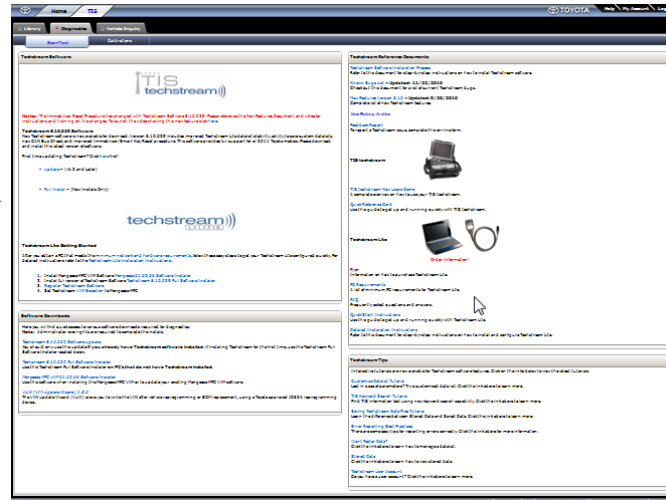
Home TIS

Help | My Account | Log Out

TOYOTA

Library | Diagnostics | Vehicle Inquiry

Techstream | Calibrations

Techstream Software

TIS techstream

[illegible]

Techstream 8.10.025 Software

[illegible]

Find the update for Techstream:

Update - (v8.5 and later)

Full Install - (New Installs Only)

techstream LITE

Techstream Lite Getting Started

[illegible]

1. Install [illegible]
2. Install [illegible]
3. Register Techstream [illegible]
4. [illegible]

Software Downloads

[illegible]

Techstream Reference Documents

Techstream Software Installation Process
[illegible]

Known Bugs List
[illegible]

New Features Version
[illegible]

New Features Archive

Feedback Report
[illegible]

TIS techstream

TIS Techstream New Users Demo
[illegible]

Quick Reference Card
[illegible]

Techstream Lite

Order Information

FAQ
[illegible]

PC Requirements
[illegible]

FAQ
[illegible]

Quick Start Instructions
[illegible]

Detailed Installation Instructions
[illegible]

Techstream Tips

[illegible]

Customize Data List Tutorial
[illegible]

TIS Keyword Search Tutorial
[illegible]

Saving Techstream Data Files Tutorial
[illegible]

Error Reporting Best Practices
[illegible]

Want Faster Data?
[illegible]

Stored Data
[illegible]

Techstream User Account
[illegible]